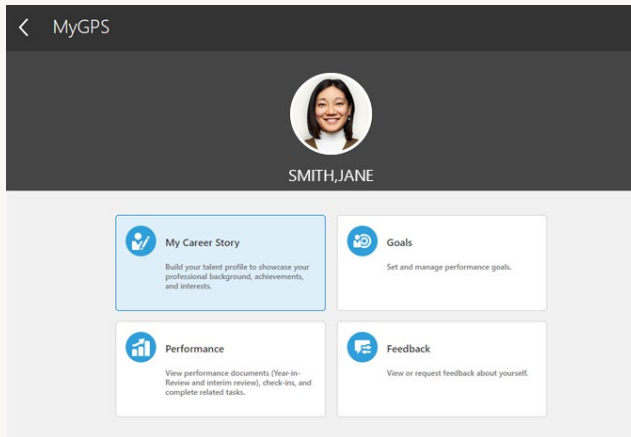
MyGPS

SMITH,JANE

My Career Story

Build your talent profile to showcase your professional background, achievements, and interests.

Goals

Set and manage performance goals.

Performance

View performance documents (Year-in-Review and interim review), check-ins, and complete related tasks.

Feedback

View or request feedback about yourself.